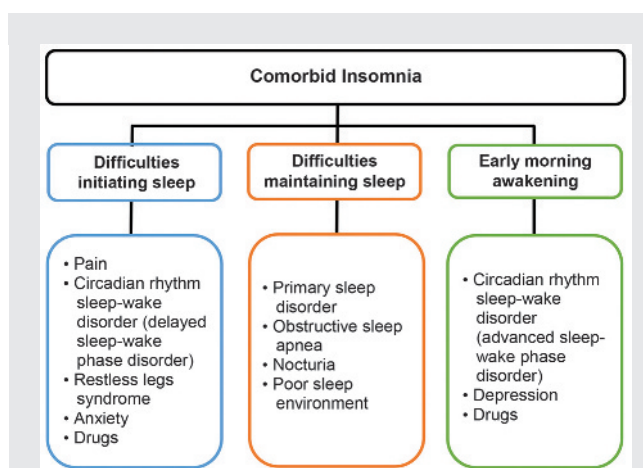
Comorbid Insomnia

Difficulties initiating sleep

Difficulties maintaining sleep

Early morning awakening

• Pain
• Circadian rhythm sleep-wake disorder (delayed sleep-wake phase disorder)
• Restless legs syndrome
• Anxiety
• Drugs

• Primary sleep disorder
• Obstructive sleep apnea
• Nocturia
• Poor sleep environment

• Circadian rhythm sleep-wake disorder (advanced sleep-wake phase disorder)
• Depression
• Drugs